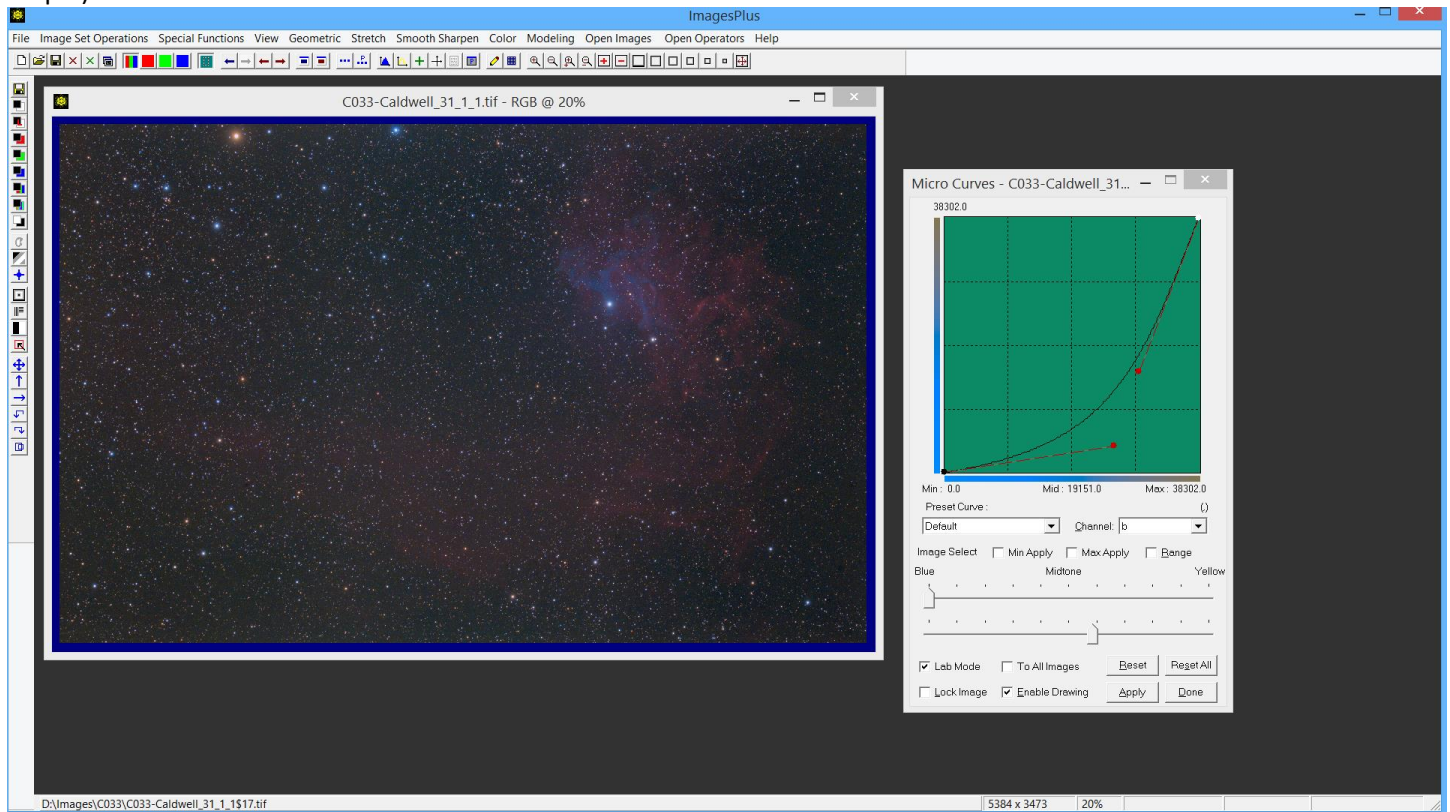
ImagesPlus

File Image Set Operations Special Functions View Geometric Stretch Smooth Sharpen Color Modeling Open Images Open Operators Help

C033-Caldwell_31_1_1.tif - RGB @ 20%

Micro Curves - C033-Caldwell_31...

38302.0

Min : 0.0 Mid : 19151.0 Max : 38302.0

Preset Curve : ()

Default

Channel: b

Image Select Min Apply Max Apply Range

Blue Midtone Yellow

Lab Mode To All Images Reset Reset All

Lock Image Enable Drawing Apply Done

D:\Images\C033\C033-Caldwell_31_1_1$17.tif

5384 x 3473 20%